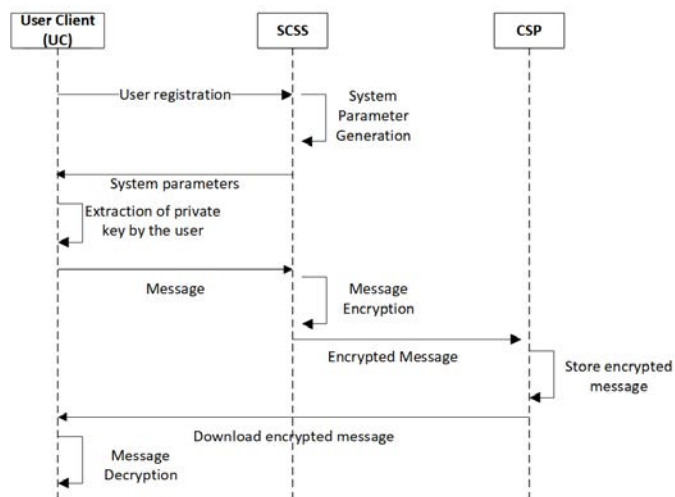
User Client (UC)

SCSS

CSP

User registration

System Parameter Generation

System parameters

Extraction of private key by the user

Message

Message Encryption

Encrypted Message

Store encrypted message

Download encrypted message

Message Decryption